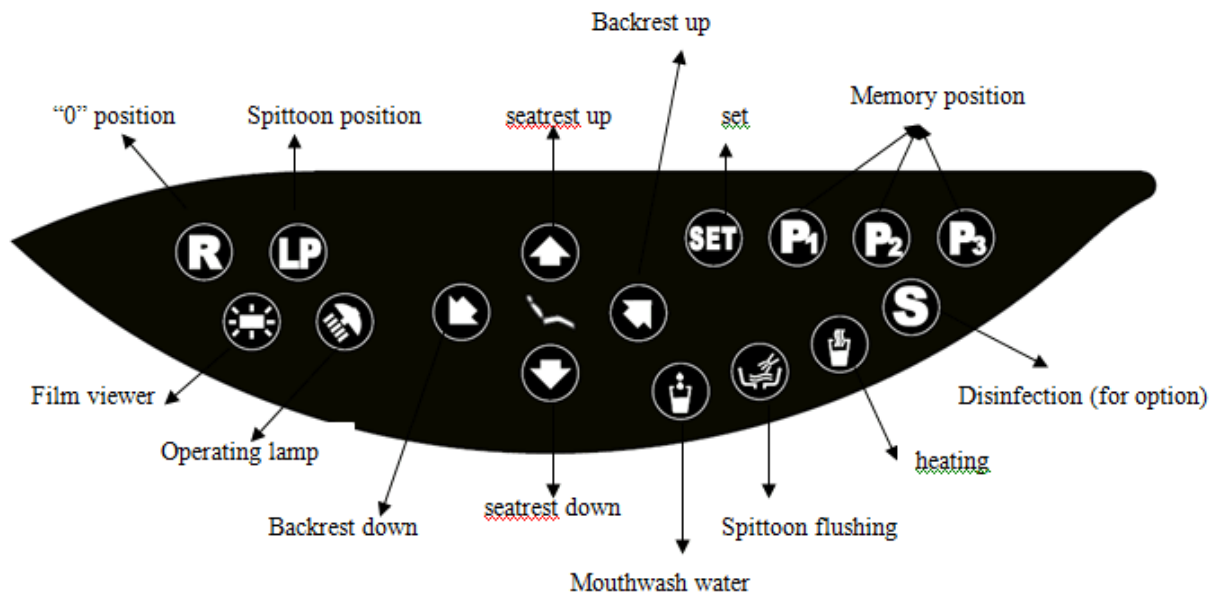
Backrest up

"0" position

Spittoon position

seatrest up

set

Memory position

R

LP

SET

P1

P2

P3

S

Film viewer

Operating lamp

Backrest down

seatrest down

Mouthwash water

Spittoon flushing

heating

Disinfection (for option)